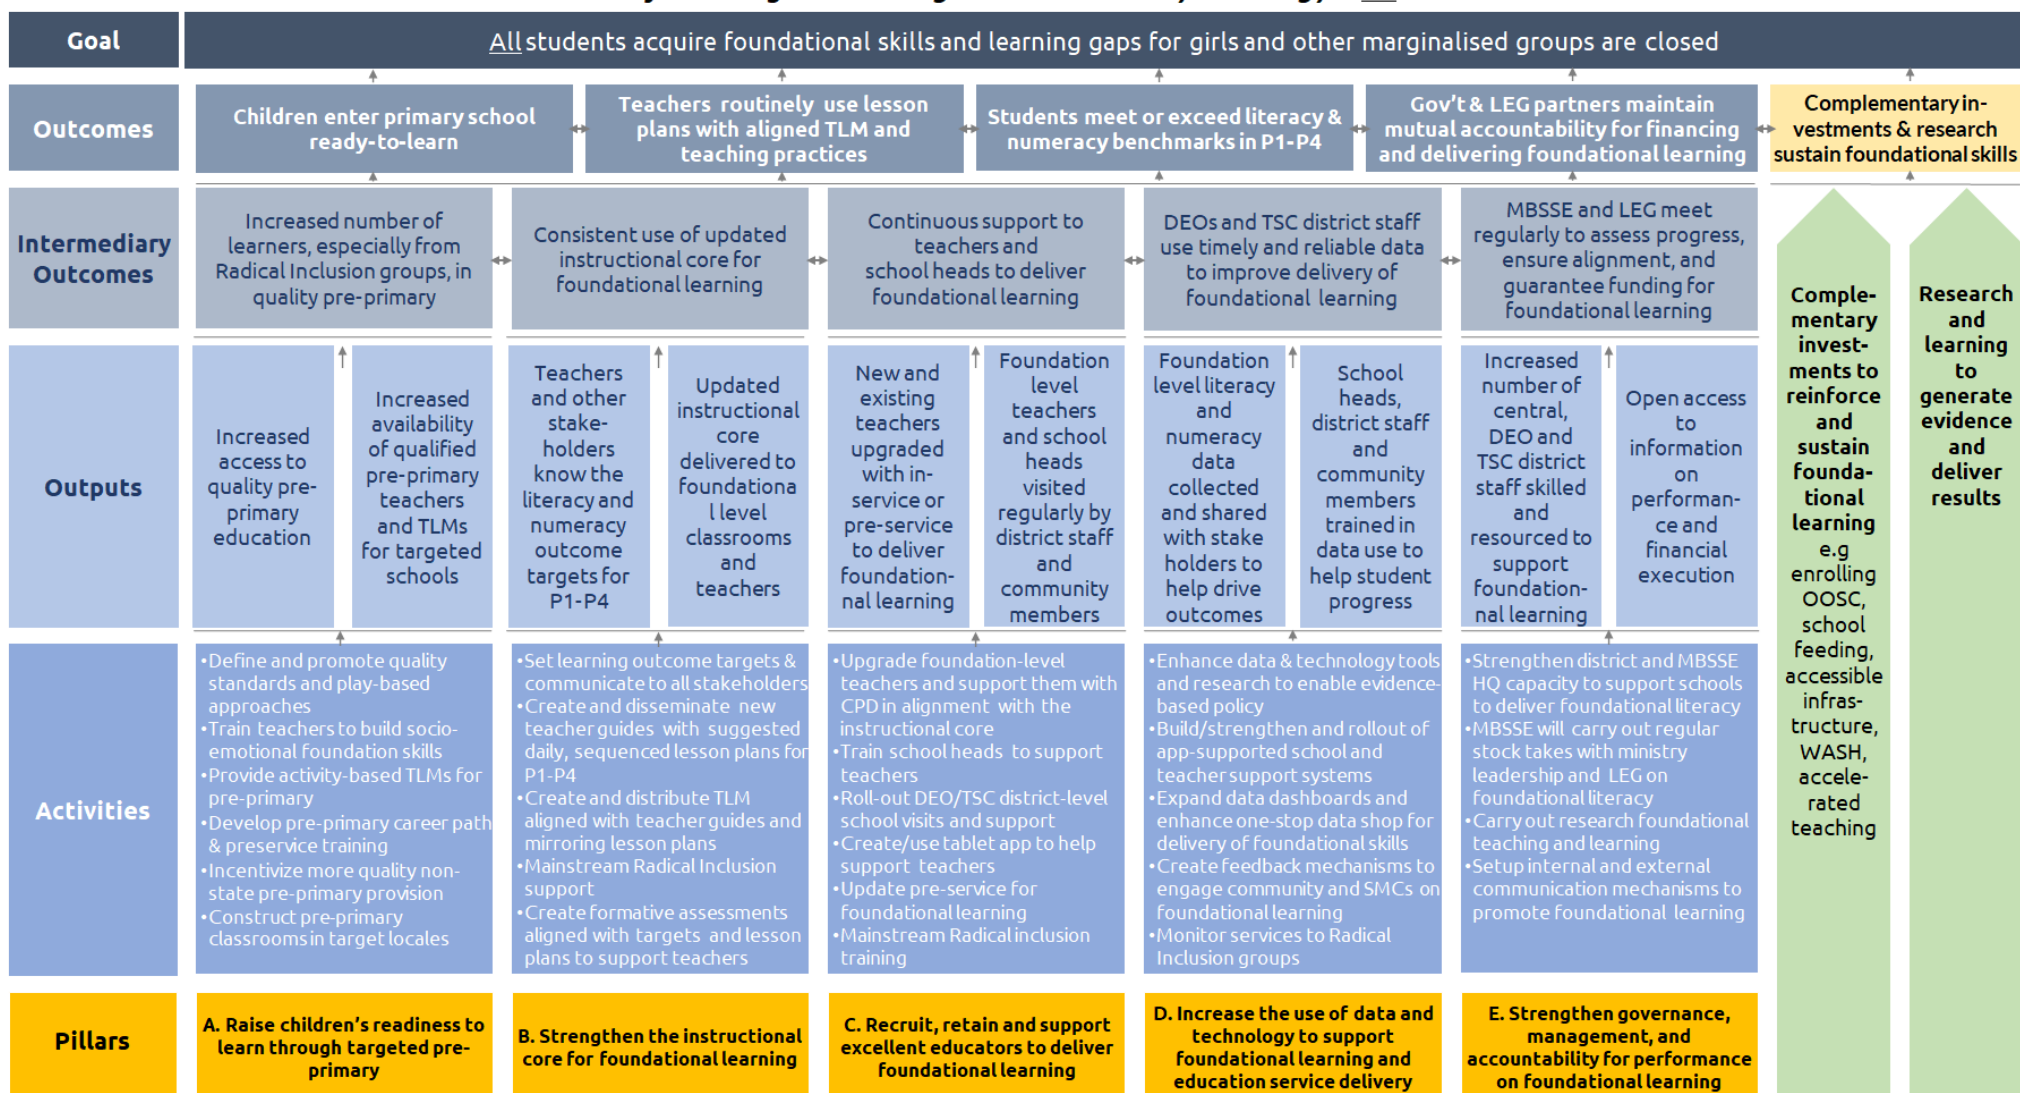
Goal

All students acquire foundational skills and learning gaps for girls and other marginalised groups are closed

Outcomes

Children enter primary school ready-to-learn

Teachers routinely use lesson plans with aligned TLM and teaching practices

Students meet or exceed literacy & numeracy benchmarks in P1-P4

Gov't & LEG partners maintain mutual accountability for financing and delivering foundational learning

Complementary investments & research sustain foundational skills

Intermediary Outcomes

Increased number of learners, especially from Radical Inclusion groups, in quality pre-primary

Consistent use of updated instructional core for foundational learning

Continuous support to teachers and school heads to deliver foundational learning

DEOs and TSC district staff use timely and reliable data to improve delivery of foundational learning

MBSSE and LEG meet regularly to assess progress, ensure alignment, and guarantee funding for foundational learning

Complementary investments to reinforce and sustain foundational learning e.g enrolling OOSC, school feeding, accessible infrastructure, WASH, accelerated teaching

Research and learning to generate evidence and deliver results

Outputs

Increased access to quality pre-primary education

Increased availability of qualified pre-primary teachers and TLMs for targeted schools

Teachers and other stakeholders know the literacy and numeracy outcome targets for P1-P4

Updated instructional core delivered to foundational level classrooms and teachers

New and existing teachers upgraded with in-service or pre-service to deliver foundational learning

Foundation level teachers and school heads visited regularly by district staff and community members

Foundation level literacy and numeracy data collected and shared with stake holders to help drive outcomes

School heads, district staff and community members trained in data use to help student progress

Increased number of central, DEO and TSC district staff skilled and resourced to support foundational learning

Open access to information on performance and financial execution

Activities

•Define and promote quality standards and play-based approaches
•Train teachers to build socio-emotional foundation skills
•Provide activity-based TLMs for pre-primary
•Develop pre-primary career path & preservice training
•Incentivize more quality non-state pre-primary provision
•Construct pre-primary classrooms in target locales

•Set learning outcome targets & communicate to all stakeholders
•Create and disseminate new teacher guides with suggested daily, sequenced lesson plans for P1-P4
•Create and distribute TLM aligned with teacher guides and mirroring lesson plans
•Mainstream Radical Inclusion support
•Create formative assessments aligned with targets and lesson plans to support teachers

•Upgrade foundation-level teachers and support them with CPD in alignment with the instructional core
•Train school heads to support teachers
•Roll-out DEO/TSC district-level school visits and support
•Create/use tablet app to help support teachers
•Update pre-service for foundational learning
•Mainstream Radical inclusion training

•Enhance data & technology tools and research to enable evidence-based policy
•Build/strengthen and rollout of app-supported school and teacher support systems
•Expand data dashboards and enhance one-stop data shop for delivery of foundational skills
•Create feedback mechanisms to engage community and SMCs on foundational learning
•Monitor services to Radical Inclusion groups

•Strengthen district and MBSSE HQ capacity to support schools to deliver foundational literacy
•MBSSE will carry out regular stock takes with ministry leadership and LEG on foundational literacy
•Carry out research foundational teaching and learning
•Setup internal and external communication mechanisms to promote foundational learning

Pillars

A. Raise children's readiness to learn through targeted pre-primary

B. Strengthen the instructional core for foundational learning

C. Recruit, retain and support excellent educators to deliver foundational learning

D. Increase the use of data and technology to support foundational learning and education service delivery

E. Strengthen governance, management, and accountability for performance on foundational learning